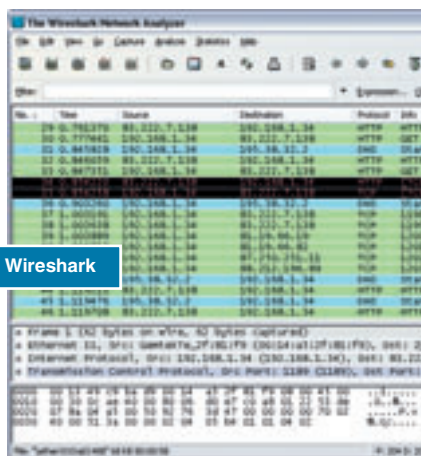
The Wireshark Network Analyzer

File Edit View Go Capture Analyze Statistics Help

Filter: Expression...

| No. | Time | Source | Destination | Protocol | Info |
|---|---|---|---|---|---|
| 29 | 0.795270 | 85.222.7.138 | 192.168.1.34 | HTTP | HTTP |
| 30 | 0.777461 | 192.168.1.34 | 85.222.7.138 | HTTP | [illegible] |
| 32 | 0.845829 | 192.168.1.34 | 195.58.32.2 | DNS | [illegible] |
| 33 | 0.846659 | 85.222.7.138 | 192.168.1.34 | HTTP | HTTP |
| 34 | 0.847331 | 192.168.1.34 | 85.222.7.138 | HTTP | GET |
| 39 | 0.903360 | 192.168.1.34 | 195.58.32.2 | DNS | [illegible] |
| 40 | 1.000291 | 192.168.1.34 | 85.222.7.138 | TCP | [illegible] |
| 43 | 1.114475 | 195.58.32.2 | 192.168.1.34 | DNS | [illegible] |
| 44 | 1.119708 | 85.222.7.138 | 192.168.1.34 | HTTP | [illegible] |

Wireshark

Frame 1 (62 bytes on wire, 62 bytes captured)
Ethernet II, Src: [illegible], Dst: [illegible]
Internet Protocol, Src: 192.168.1.34 (192.168.1.34), Dst: 85.222.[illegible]
Transmission Control Protocol, Src Port: 1109 (1109), Dst Port: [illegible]

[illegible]